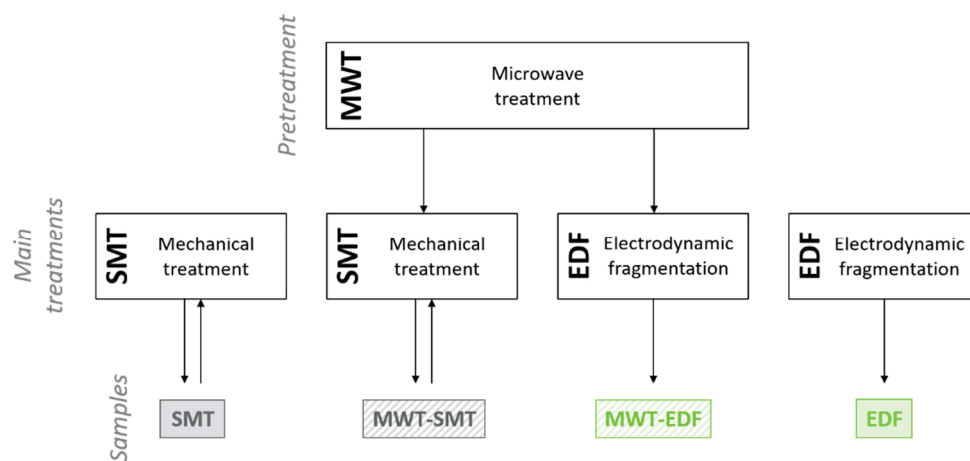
Pretreatment

MWT Microwave treatment

Main treatments

SMT Mechanical treatment

SMT Mechanical treatment

EDF Electrodynamic fragmentation

EDF Electrodynamic fragmentation

Samples

SMT

MWT-SMT

MWT-EDF

EDF